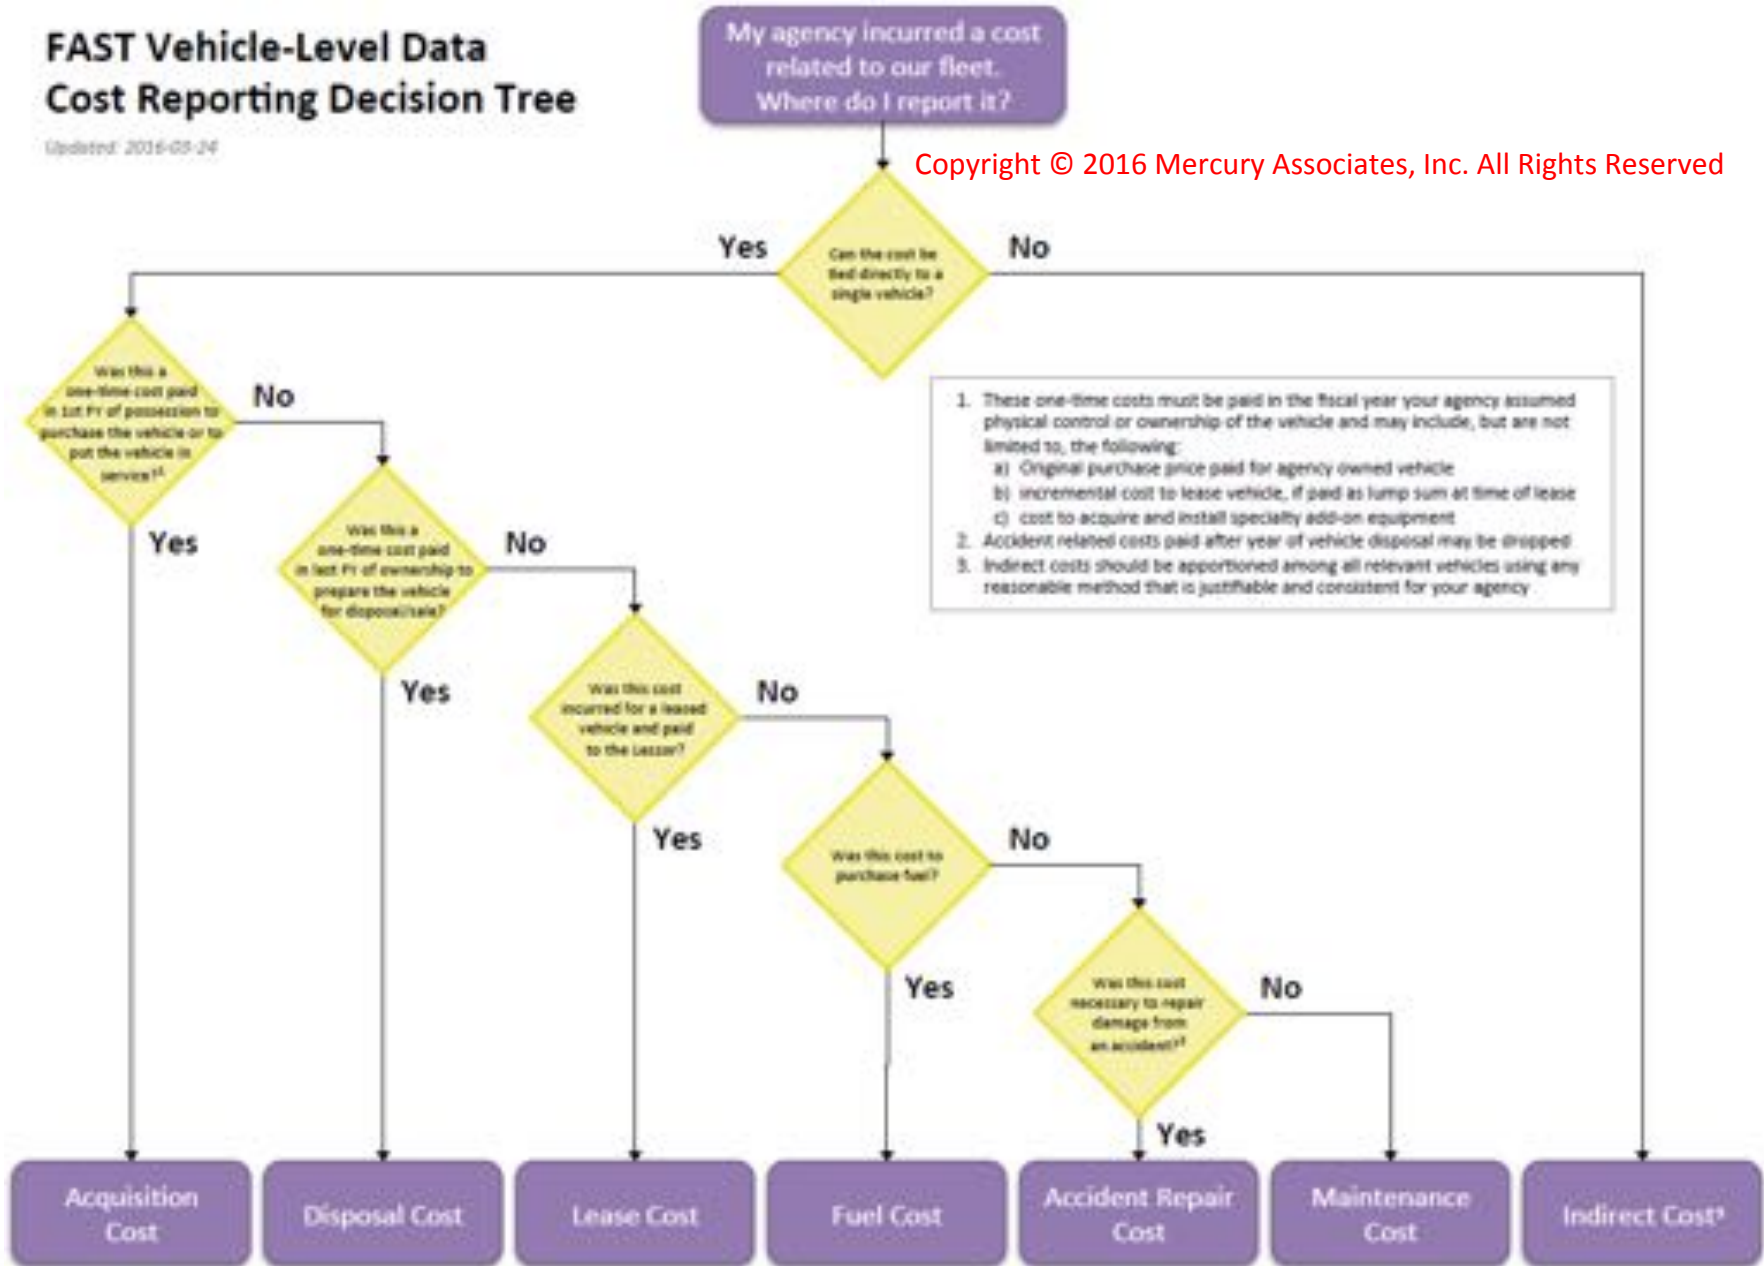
FAST Vehicle-Level Data Cost Reporting Decision Tree

Updated: 2016-05-24

My agency incurred a cost related to our fleet. Where do I report it?

Copyright © 2016 Mercury Associates, Inc. All Rights Reserved

Can the cost be tied directly to a single vehicle?

Yes

No

Was this a one-time cost paid in 1st FY of possession to purchase the vehicle or to put the vehicle in service?$^1$

No

Yes

Was this a one-time cost paid in last FY of ownership to prepare the vehicle for disposal/sale?

No

Yes

Was this cost incurred for a leased vehicle and paid to the Lessor?

No

Yes

Was this cost to purchase fuel?

No

Yes

Was this cost necessary to repair damage from an accident?$^2$

No

Yes

1. These one-time costs must be paid in the fiscal year your agency assumed physical control or ownership of the vehicle and may include, but are not limited to, the following:
a) Original purchase price paid for agency owned vehicle
b) incremental cost to lease vehicle, if paid as lump sum at time of lease
c) cost to acquire and install specialty add-on equipment
2. Accident related costs paid after year of vehicle disposal may be dropped
3. Indirect costs should be apportioned among all relevant vehicles using any reasonable method that is justifiable and consistent for your agency

Acquisition Cost

Disposal Cost

Lease Cost

Fuel Cost

Accident Repair Cost

Maintenance Cost

Indirect Cost$^3$